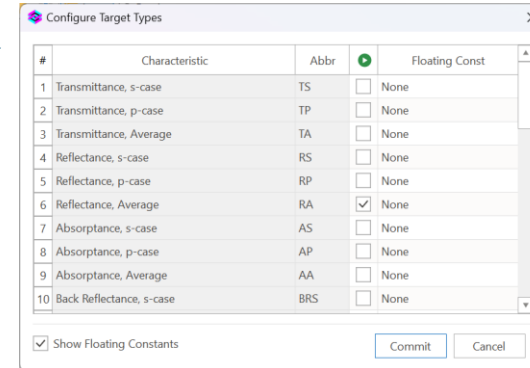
Configure Target Types

| # | Characteristic | Abbr | | Floating Const |
|---|---|---|---|---|
| 1 | Transmittance, s-case | TS | ☐ | None |
| 2 | Transmittance, p-case | TP | ☐ | None |
| 3 | Transmittance, Average | TA | ☐ | None |
| 4 | Reflectance, s-case | RS | ☐ | None |
| 5 | Reflectance, p-case | RP | ☐ | None |
| 6 | Reflectance, Average | RA | ☑ | None |
| 7 | Absorptance, s-case | AS | ☐ | None |
| 8 | Absorptance, p-case | AP | ☐ | None |
| 9 | Absorptance, Average | AA | ☐ | None |
| 10 | Back Reflectance, s-case | BRS | ☐ | None |

☑ Show Floating Constants

Commit Cancel